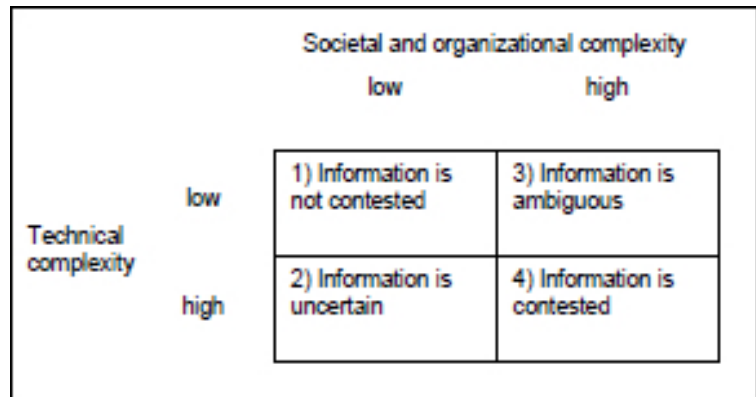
Societal and organizational complexity

| | | low | high |
|---|---|---|---|
| Technical complexity | low | 1) Information is not contested | 3) Information is ambiguous |
| | high | 2) Information is uncertain | 4) Information is contested |